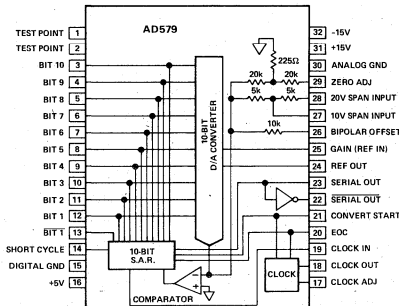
AD579

TEST POINT 1
TEST POINT 2
BIT 10 3
BIT 9 4
BIT 8 5
BIT 7 6
BIT 6 7
BIT 5 8
BIT 4 9
BIT 3 10
BIT 2 11
BIT 1 12
$\overline{\text{BIT 1}}$ 13
SHORT CYCLE 14
DIGITAL GND 15
+5V 16

32 -15V
31 +15V
30 ANALOG GND
29 ZERO ADJ
28 20V SPAN INPUT
27 10V SPAN INPUT
26 BIPOLAR OFFSET
25 GAIN (REF IN)
24 REF OUT
23 SERIAL OUT
22 $\overline{\text{SERIAL OUT}}$
21 CONVERT START
20 EOC
19 CLOCK IN
18 CLOCK OUT
17 CLOCK ADJ

225Ω
20k
20k
5k
5k
10k

10-BIT D/A CONVERTER

10-BIT S.A.R.

CLOCK

COMPARATOR